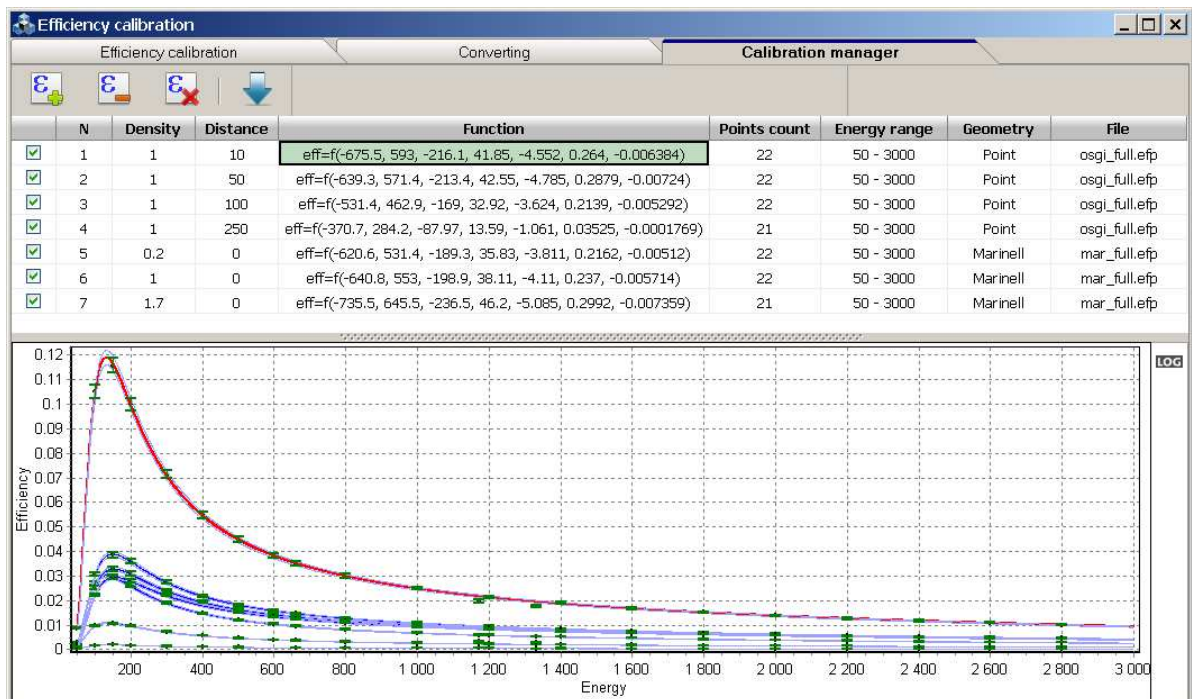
Efficiency calibration

Efficiency calibration | Converting | Calibration manager

| | N | Density | Distance | Function | Points count | Energy range | Geometry | File |
|---|---|---|---|---|---|---|---|---|
| ☑ | 1 | 1 | 10 | eff=f(-675.5, 593, -216.1, 41.85, -4.552, 0.264, -0.006384) | 22 | 50 - 3000 | Point | osgi_full.efp |
| ☑ | 2 | 1 | 50 | eff=f(-639.3, 571.4, -213.4, 42.55, -4.785, 0.2879, -0.00724) | 22 | 50 - 3000 | Point | osgi_full.efp |
| ☑ | 3 | 1 | 100 | eff=f(-531.4, 462.9, -169, 32.92, -3.624, 0.2139, -0.005292) | 22 | 50 - 3000 | Point | osgi_full.efp |
| ☑ | 4 | 1 | 250 | eff=f(-370.7, 284.2, -87.97, 13.59, -1.061, 0.03525, -0.0001769) | 21 | 50 - 3000 | Point | osgi_full.efp |
| ☑ | 5 | 0.2 | 0 | eff=f(-620.6, 531.4, -189.3, 35.83, -3.811, 0.2162, -0.00512) | 22 | 50 - 3000 | Marinell | mar_full.efp |
| ☑ | 6 | 1 | 0 | eff=f(-640.8, 553, -198.9, 38.11, -4.11, 0.237, -0.005714) | 22 | 50 - 3000 | Marinell | mar_full.efp |
| ☑ | 7 | 1.7 | 0 | eff=f(-735.5, 645.5, -236.5, 46.2, -5.085, 0.2992, -0.007359) | 21 | 50 - 3000 | Marinell | mar_full.efp |

LOG

0.12
0.11
0.1
0.09
0.08
0.07
0.06
0.05
0.04
0.03
0.02
0.01
0
Efficiency

200 400 600 800 1 000 1 200 1 400 1 600 1 800 2 000 2 200 2 400 2 600 2 800 3 000
Energy